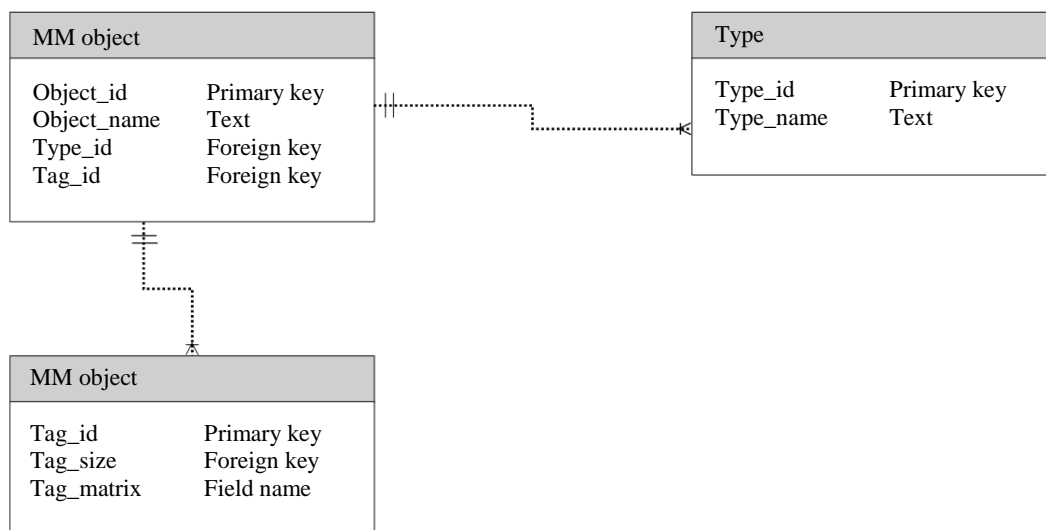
MM object

| Object_id | Primary key |
|---|---|
| Object_name | Text |
| Type_id | Foreign key |
| Tag_id | Foreign key |

Type

| Type_id | Primary key |
|---|---|
| Type_name | Text |

MM object

| Tag_id | Primary key |
|---|---|
| Tag_size | Foreign key |
| Tag_matrix | Field name |